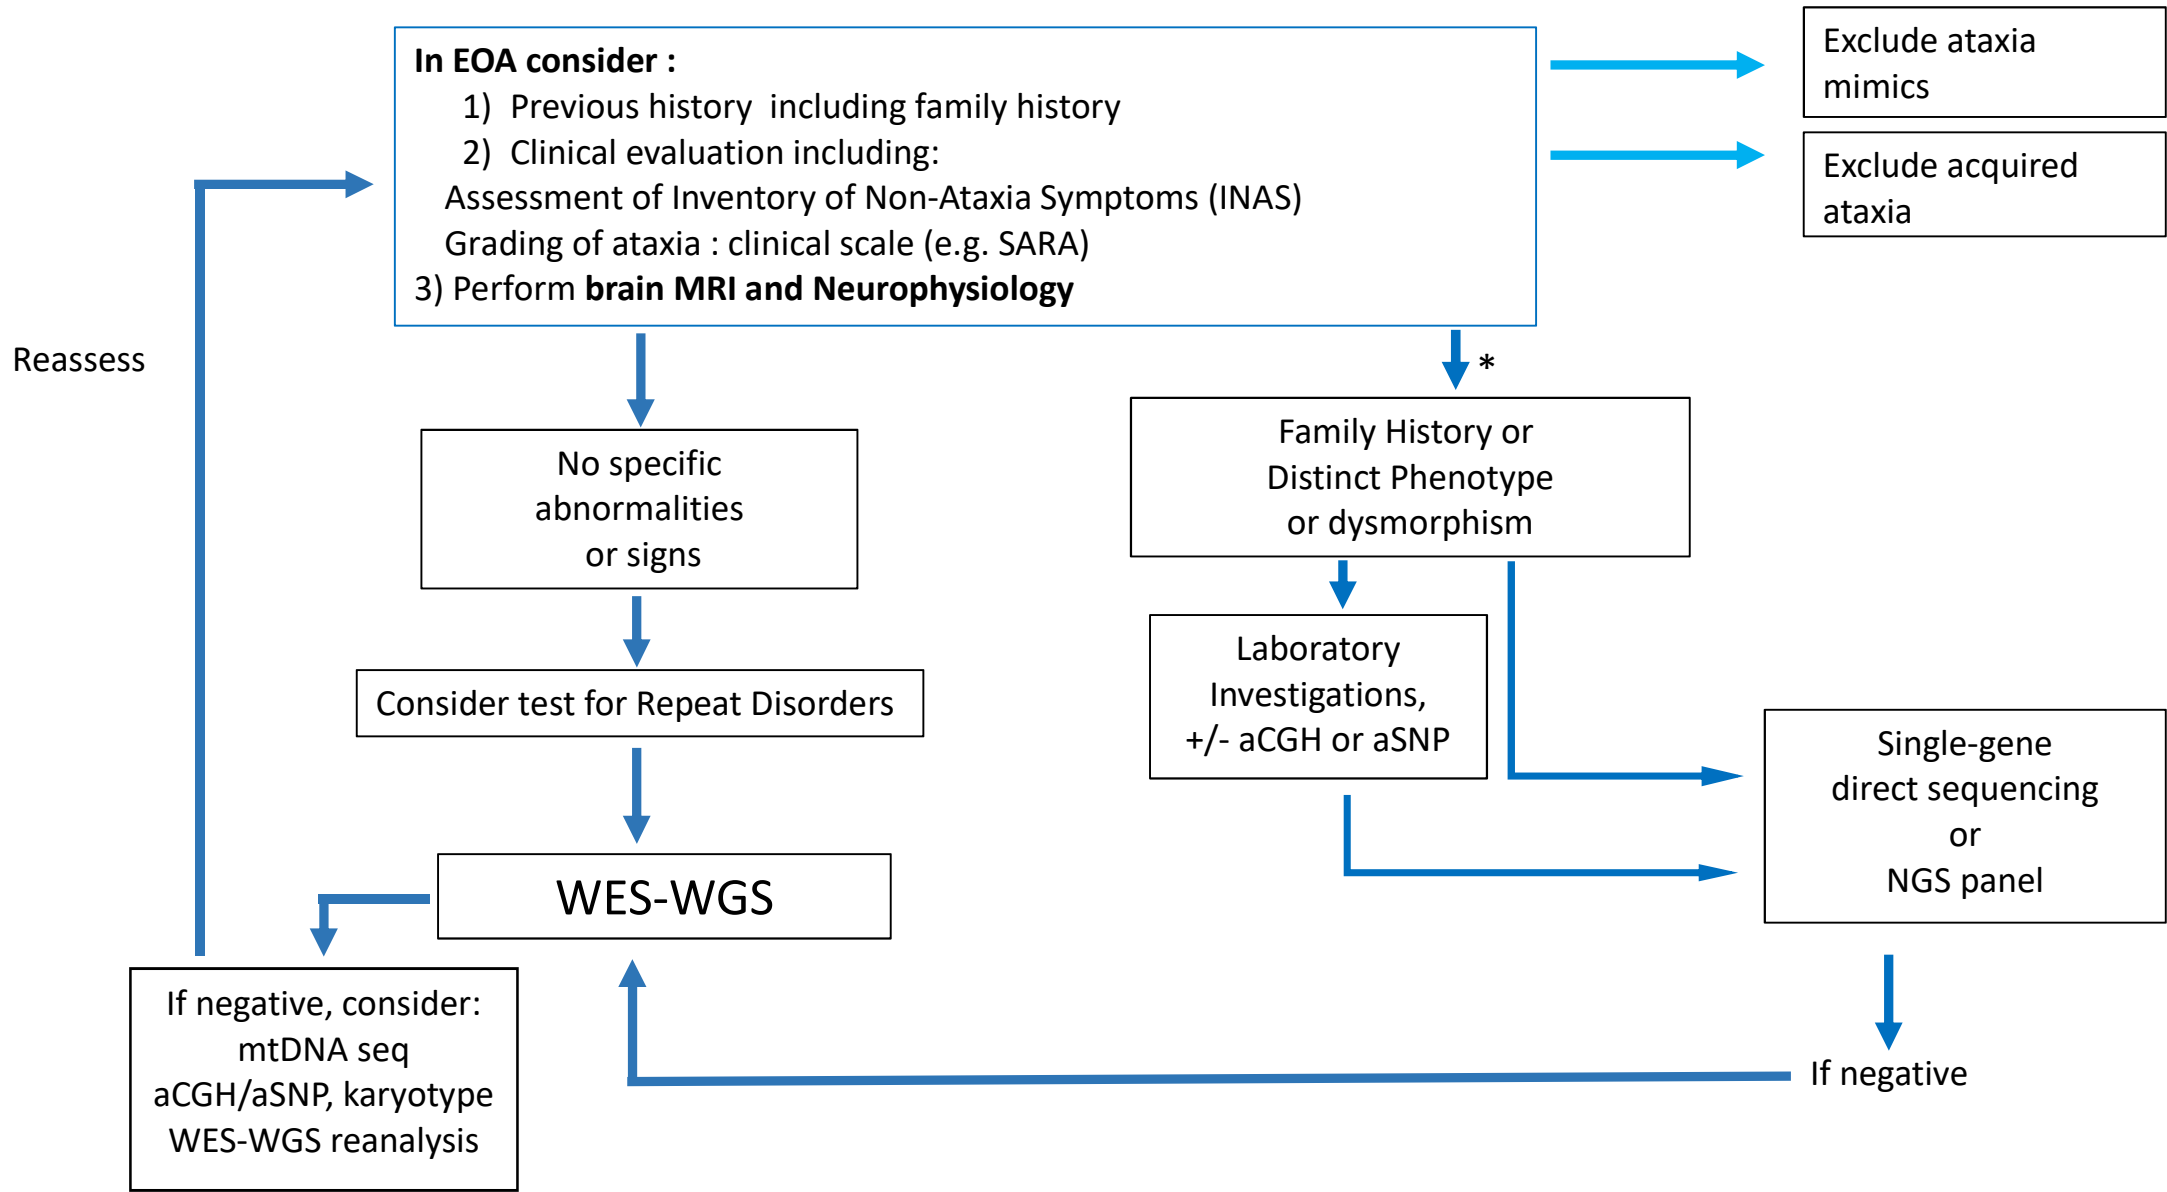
**In EOA consider :**
1) Previous history including family history
2) Clinical evaluation including:
Assessment of Inventory of Non-Ataxia Symptoms (INAS)
Grading of ataxia : clinical scale (e.g. SARA)
3) Perform **brain MRI and Neurophysiology**

Exclude ataxia mimics

Exclude acquired ataxia

Reassess

No specific abnormalities or signs

Consider test for Repeat Disorders

WES-WGS

If negative, consider:
mtDNA seq
aCGH/aSNP, karyotype
WES-WGS reanalysis

*

Family History or Distinct Phenotype or dysmorphism

Laboratory Investigations, +/- aCGH or aSNP

Single-gene direct sequencing or NGS panel

If negative